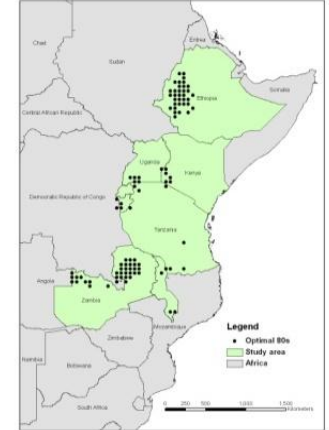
Chad
Sudan
Eritrea
Somalia
Ethiopia
Central African Republic
Uganda
Kenya
Democratic Republic of Congo
Tanzania
Angola
Zambia
Malawi
Mozambique
Zimbabwe
Namibia
Botswana
South Africa
Legend
Optimal 80s
Study area
Africa
0 250 500 1,000 1,500 Kilometers